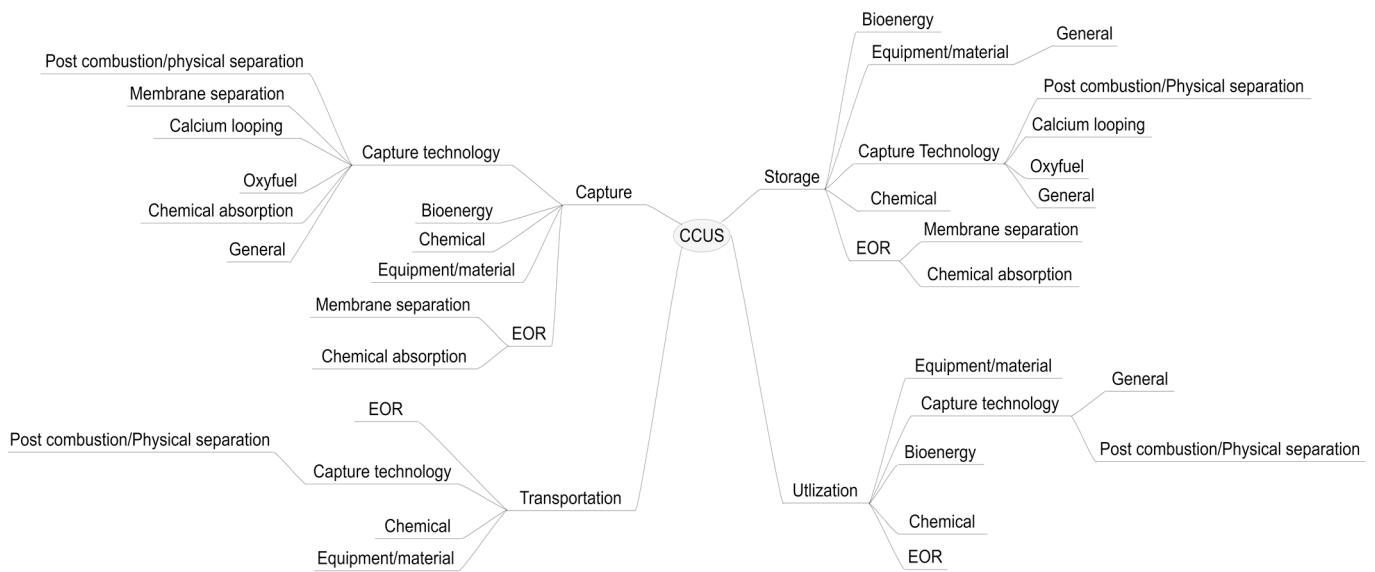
CCUS

Capture
Capture technology
Post combustion/physical separation
Membrane separation
Calcium looping
Oxyfuel
Chemical absorption
General
Bioenergy
Chemical
Equipment/material
EOR
Membrane separation
Chemical absorption

Transportation
EOR
Capture technology
Post combustion/Physical separation
Chemical
Equipment/material

Storage
Bioenergy
Equipment/material
General
Capture Technology
Post combustion/Physical separation
Calcium looping
Oxyfuel
General
Chemical
EOR
Membrane separation
Chemical absorption

Utlization
Equipment/material
Capture technology
General
Post combustion/Physical separation
Bioenergy
Chemical
EOR